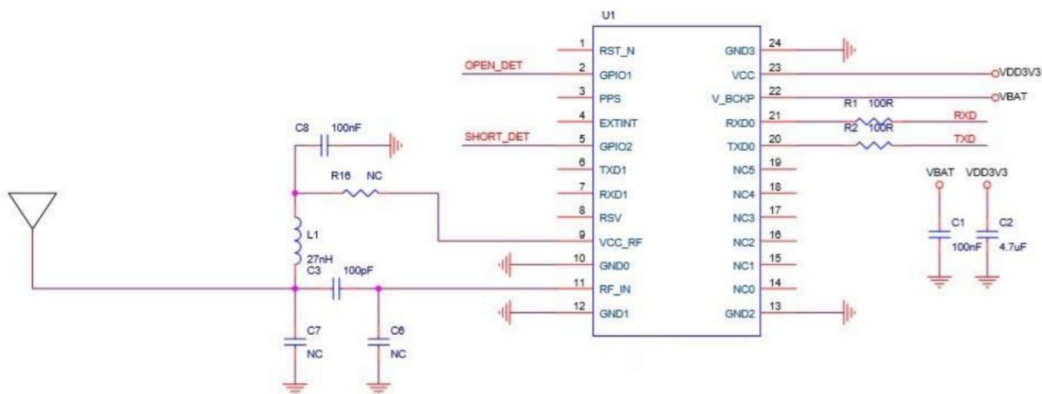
U1

1 RST_N
OPEN_DET 2 GPIO1
3 PPS
4 EXTINT
SHORT_DET 5 GPIO2
6 TXD1
7 RXD1
8 RSV
9 VCC_RF
10 GND0
11 RF_IN
12 GND1

GND3 24
VCC 23 VDD3V3
V_BCKP 22 VBAT
RXD0 21 R1 100R RXD
TXD0 20 R2 100R TXD
NC5 19
NC4 18
NC3 17
NC2 16
NC1 15
NC0 14
GND2 13

C8 100nF
R16 NC
L1 27nH
C3 100pF
C7 NC
C6 NC

VBAT VDD3V3
C1 100nF
C2 4.7uF